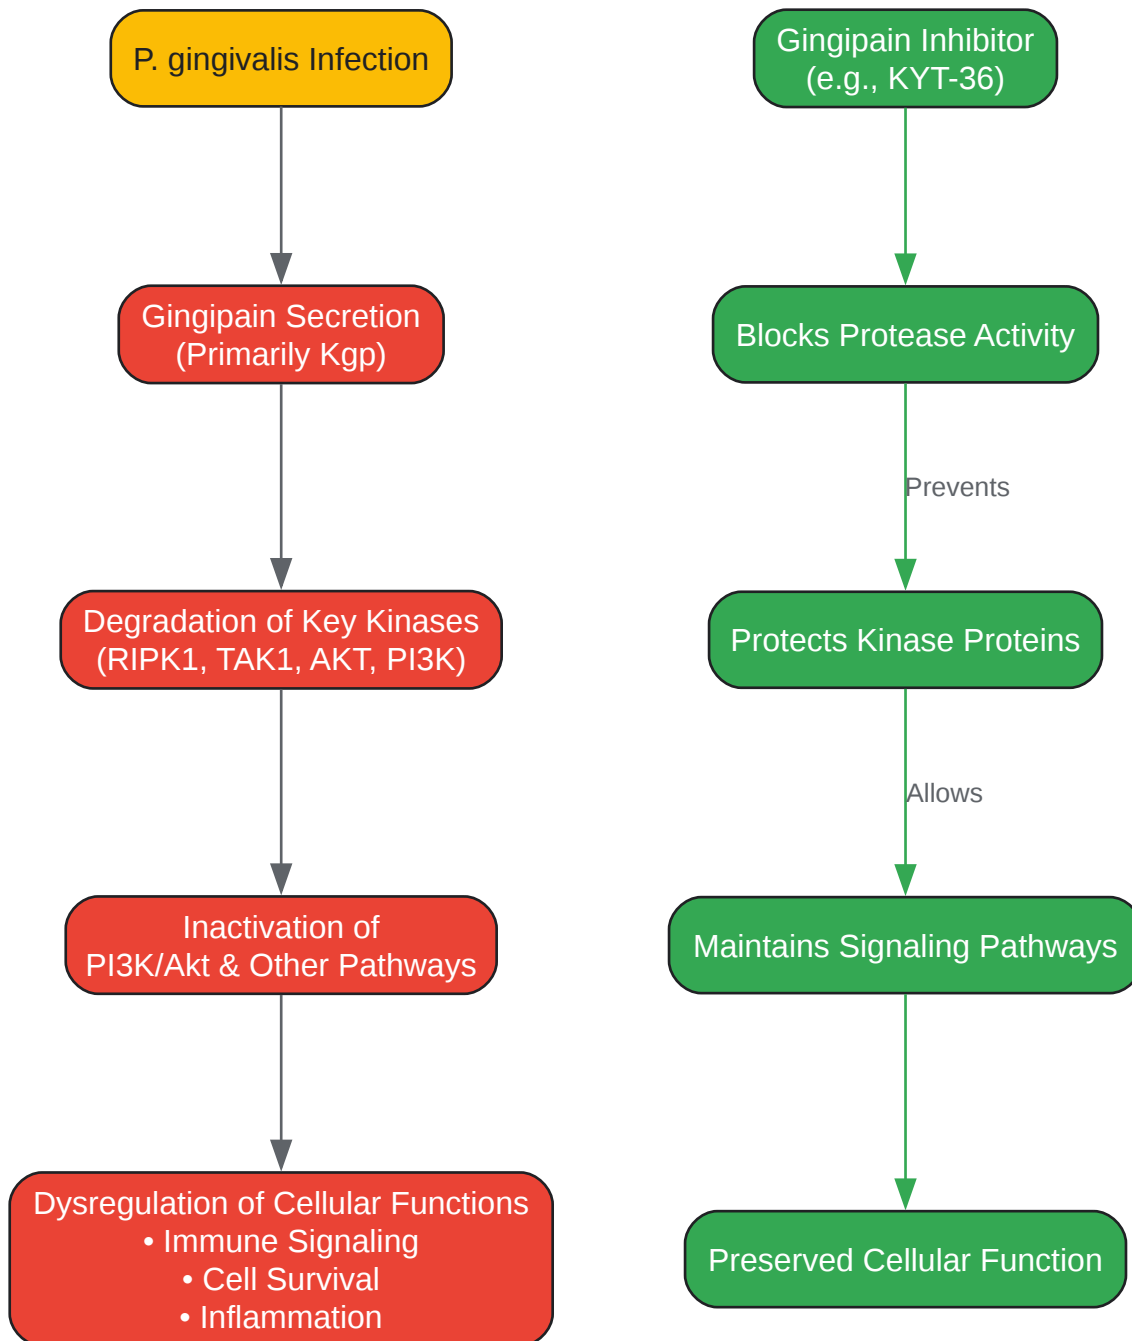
P. gingivalis Infection

Gingipain Secretion
(Primarily Kgp)

Degradation of Key Kinases
(RIPK1, TAK1, AKT, PI3K)

Inactivation of
PI3K/Akt & Other Pathways

Dysregulation of Cellular Functions
• Immune Signaling
• Cell Survival
• Inflammation

Gingipain Inhibitor
(e.g., KYT-36)

Blocks Protease Activity

Prevents

Protects Kinase Proteins

Allows

Maintains Signaling Pathways

Preserved Cellular Function